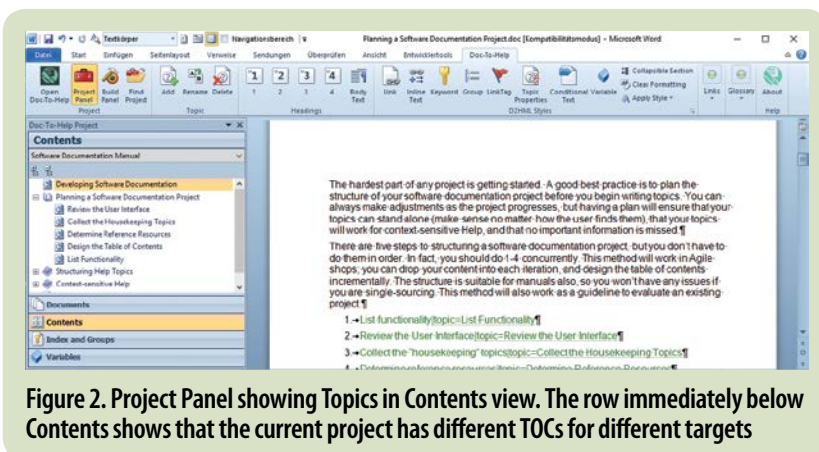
Textkörper Navigationsbereich Planning a Software Documentation Project.doc [Kompatibilitätsmodus] - Microsoft Word

Datei Start Einfügen Seitenlayout Verweise Sendungen Überprüfen Ansicht Entwicklertools Doc-To-Help

Open Doc-To-Help Project Panel Build Panel Find Project Add Rename Delete 1 2 3 4 Body Text Link Inline Text Keyword Group LinkTag Topic Properties Conditional Text Variable Collapsible Section Clear Formatting Apply Style Links Glossary About

Project Topic Headings D2HML Styles Help

Doc-To-Help Project

Contents

Software Documentation Manual

Developing Software Documentation
Planning a Software Documentation Project
Review the User Interface
Collect the Housekeeping Topics
Determine Reference Resources
Design the Table of Contents
List Functionality
Structuring Help Topics
Context-sensitive Help

Documents
Contents
Index and Groups
Variables

The hardest part of any project is getting started. A good best practice is to plan the structure of your software documentation project before you begin writing topics. You can always make adjustments as the project progresses, but having a plan will ensure that your topics can stand alone (make sense no matter how the user finds them), that your topics will work for context-sensitive Help, and that no important information is missed.¶

There are five steps to structuring a software documentation project, but you don't have to do them in order. In fact, you should do 1-4 concurrently. This method will work in Agile shops; you can drop your content into each iteration, and design the table of contents incrementally. The structure is suitable for manuals also, so you won't have any issues if you are single-sourcing. This method will also work as a guideline to evaluate an existing project.¶

1.→List functionality|topic=List Functionality¶

2.→Review the User Interface|topic=Review the User Interface¶

3.→Collect the "housekeeping" topics|topic=Collect the Housekeeping Topics¶

4.→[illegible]

Figure 2. Project Panel showing Topics in Contents view. The row immediately below Contents shows that the current project has different TOCs for different targets